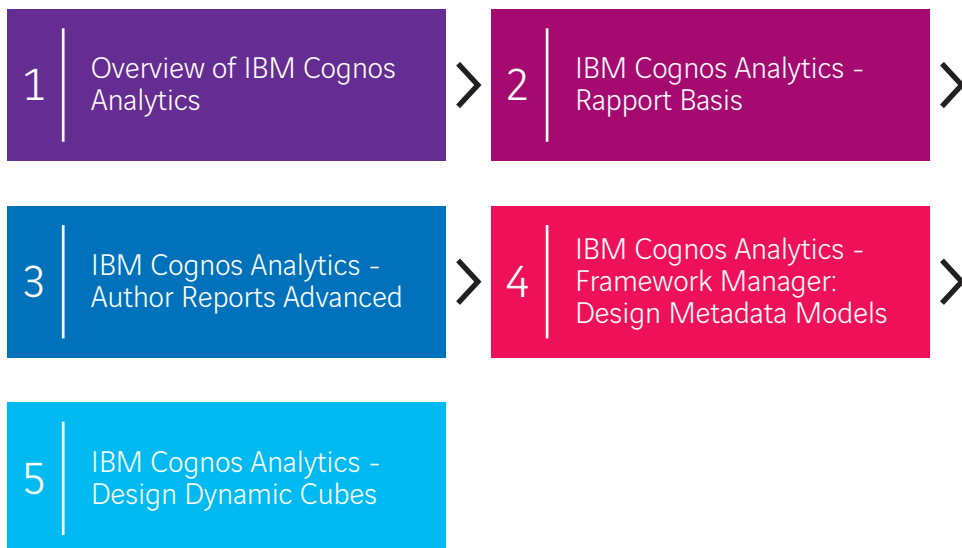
1 Overview of IBM Cognos Analytics

2 IBM Cognos Analytics - Rapport Basis

3 IBM Cognos Analytics - Author Reports Advanced

4 IBM Cognos Analytics - Framework Manager: Design Metadata Models

5 IBM Cognos Analytics - Design Dynamic Cubes